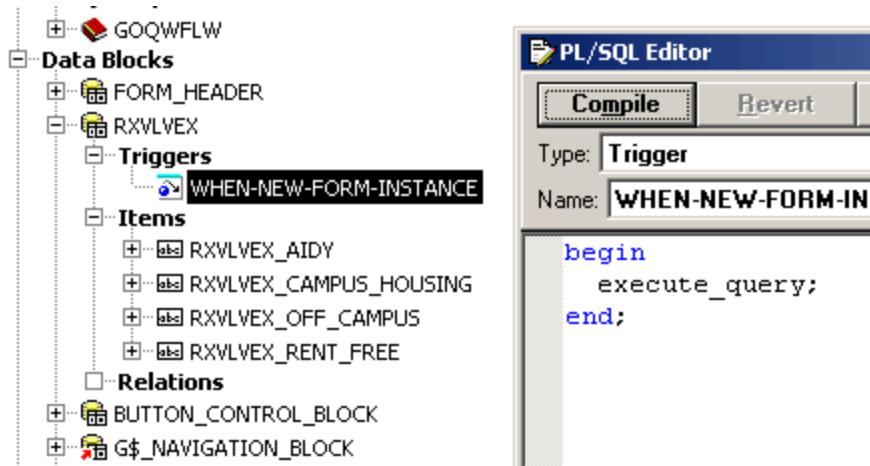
GOQWFLW
Data Blocks
FORM_HEADER
RXVLVEX
Triggers
WHEN-NEW-FORM-INSTANCE
Items
RXVLVEX_AIDY
RXVLVEX_CAMPUS_HOUSING
RXVLVEX_OFF_CAMPUS
RXVLVEX_RENT_FREE
Relations
BUTTON_CONTROL_BLOCK
G$_NAVIGATION_BLOCK

PL/SQL Editor
Compile
Revert
Type: Trigger
Name: WHEN-NEW-FORM-IN

begin
  execute_query;
end;